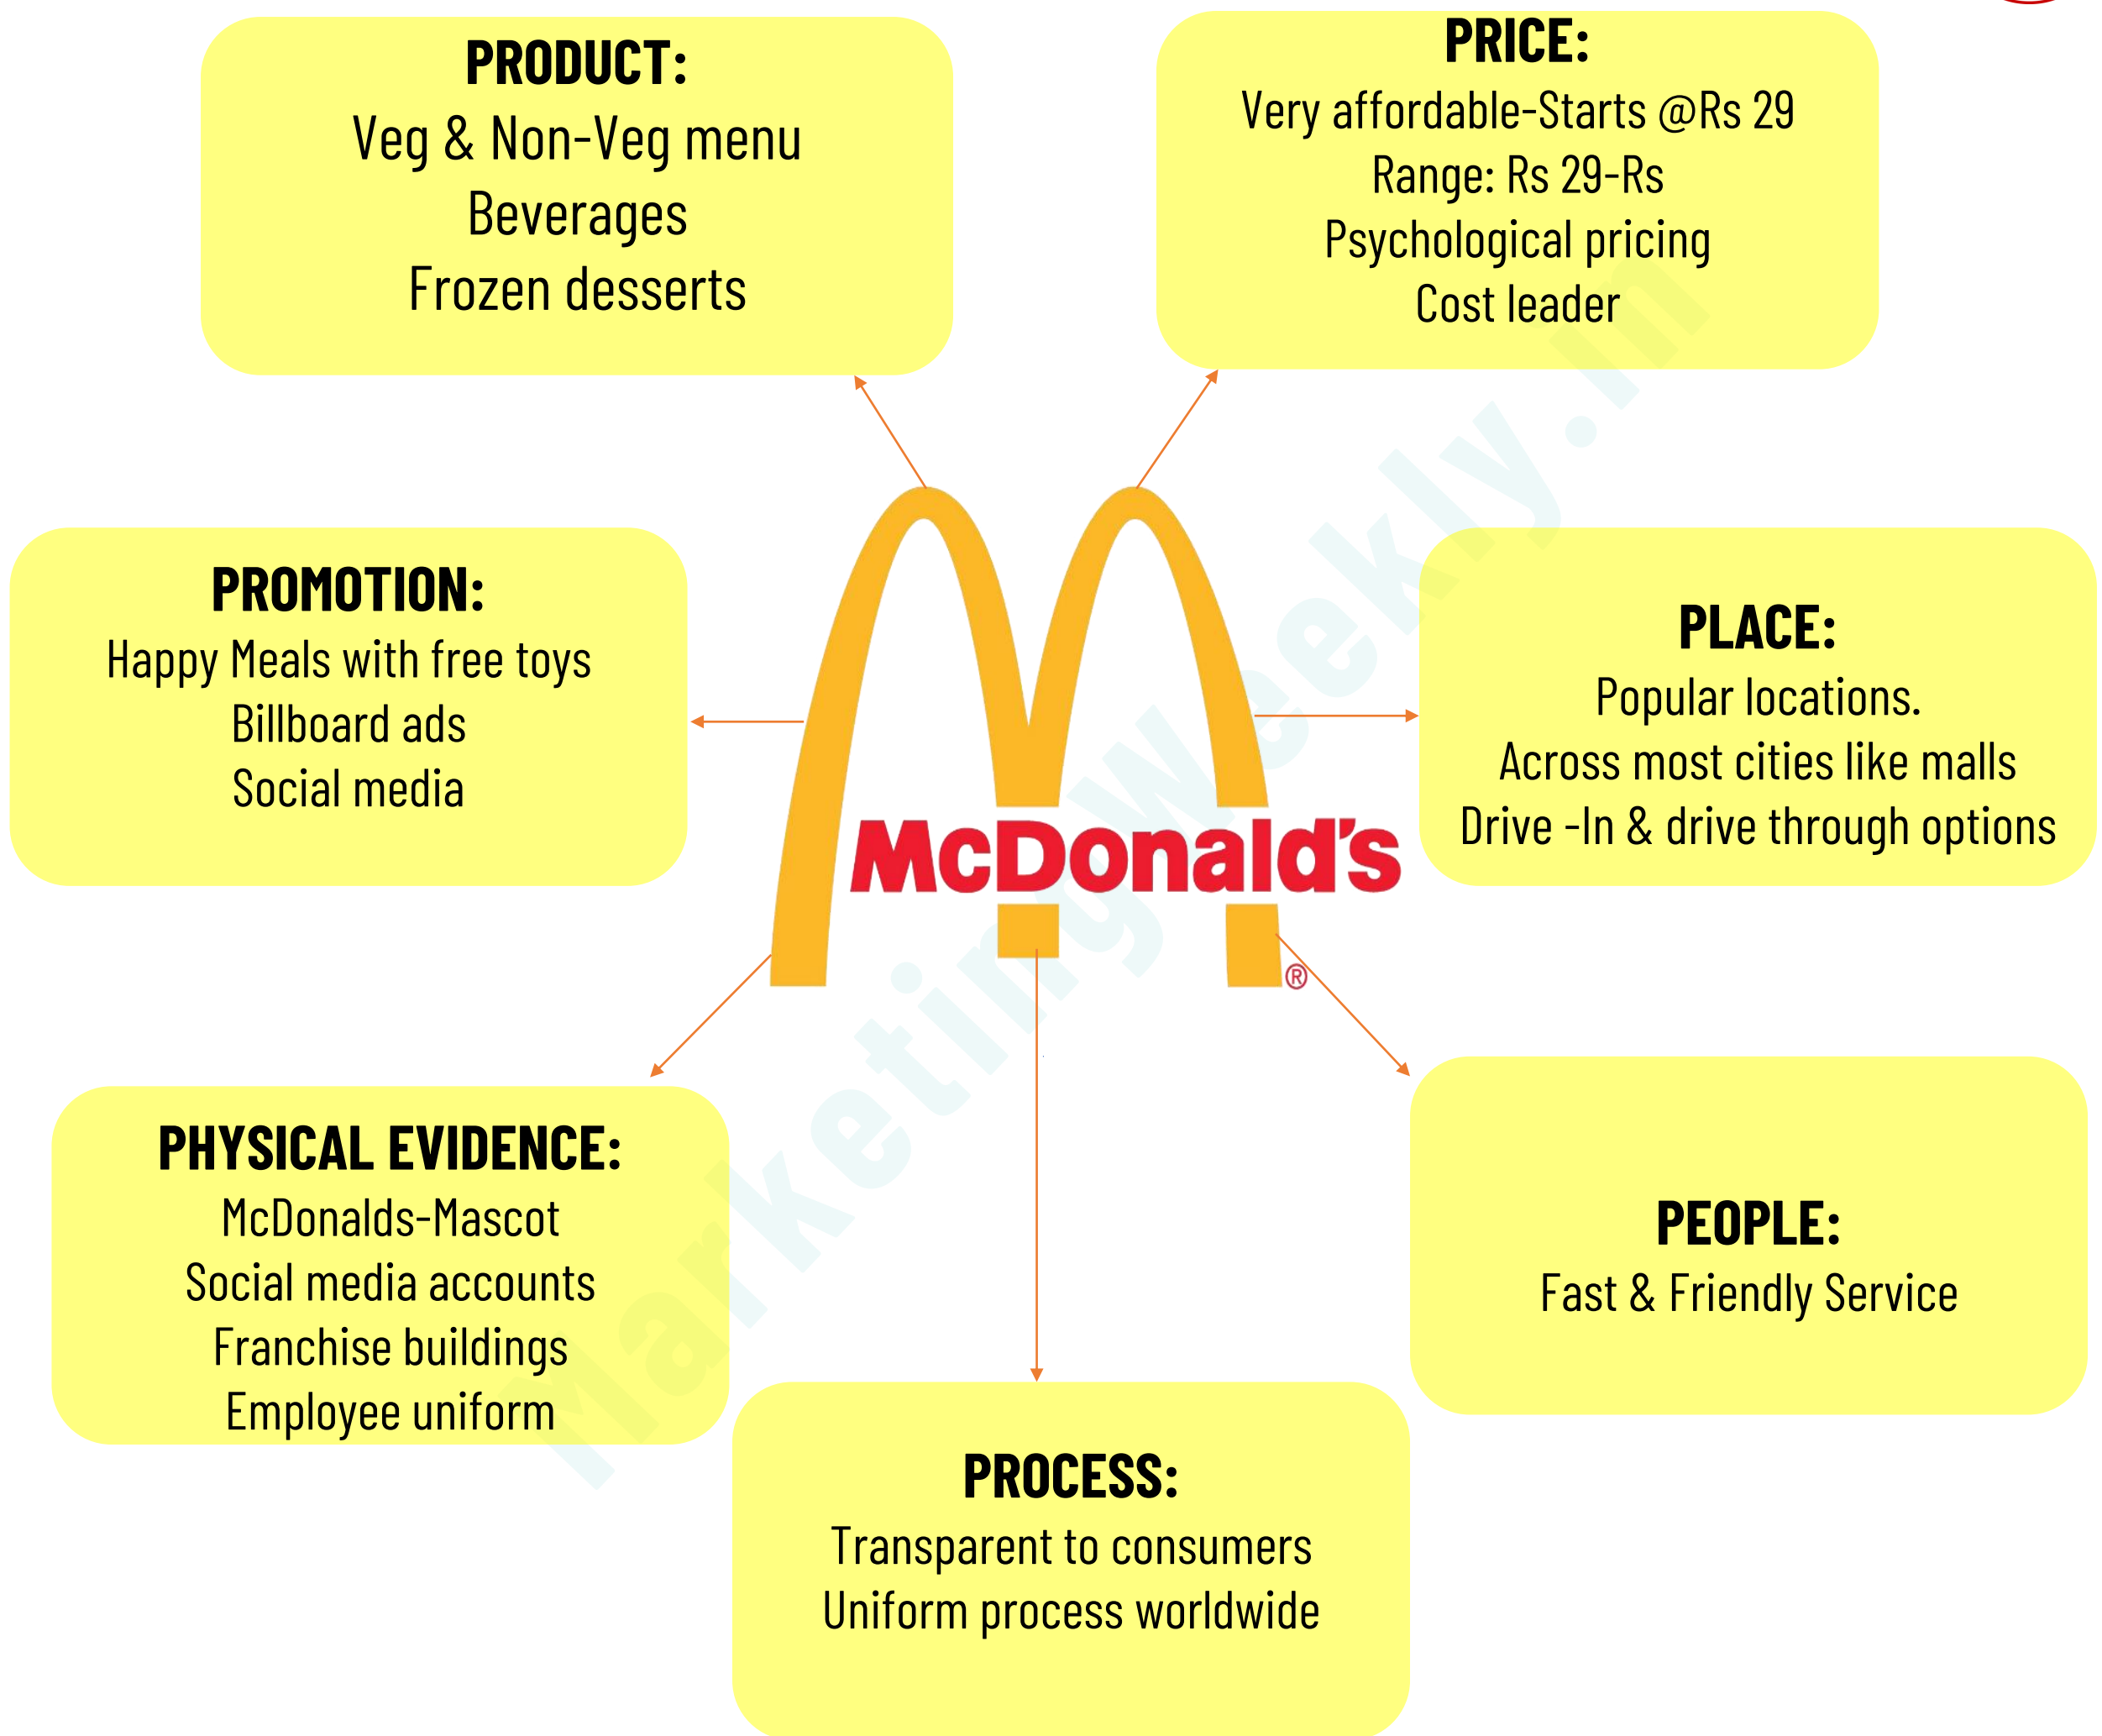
PRODUCT:
Veg & Non-Veg menu
Beverages
Frozen desserts

PRICE:
Very affordable-Starts @Rs 29
Range: Rs 29-Rs
Psychological pricing
Cost leader

PROMOTION:
Happy Meals with free toys
Billboard ads
Social media

McDonald's®

PLACE:
Popular locations.
Across most cities like malls
Drive -In & drive through options

PHYSICAL EVIDENCE:
McDonalds-Mascot
Social media accounts
Franchise buildings
Employee uniform

PEOPLE:
Fast & Friendly Service

PROCESS:
Transparent to consumers
Uniform process worldwide

marketingweekly.in